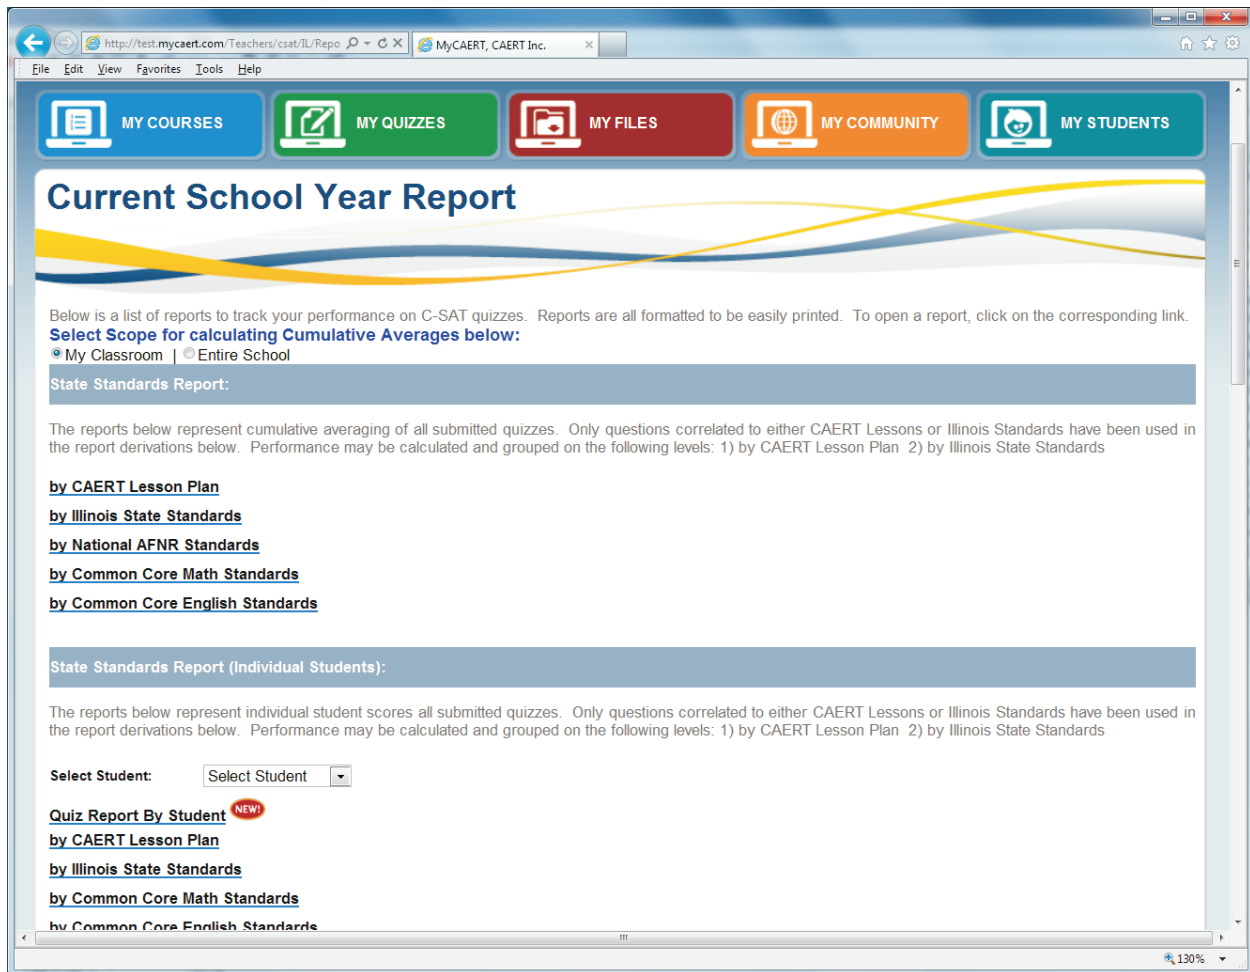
http://test.mycaert.com/Teachers/csat/IL/Repo
MyCAERT, CAERT Inc.

File Edit View Favorites Tools Help

MY COURSES
MY QUIZZES
MY FILES
MY COMMUNITY
MY STUDENTS

Current School Year Report

Below is a list of reports to track your performance on C-SAT quizzes. Reports are all formatted to be easily printed. To open a report, click on the corresponding link.

Select Scope for calculating Cumulative Averages below:

My Classroom | Entire School

State Standards Report:

The reports below represent cumulative averaging of all submitted quizzes. Only questions correlated to either CAERT Lessons or Illinois Standards have been used in the report derivations below. Performance may be calculated and grouped on the following levels: 1) by CAERT Lesson Plan 2) by Illinois State Standards

by CAERT Lesson Plan

by Illinois State Standards

by National AFNR Standards

by Common Core Math Standards

by Common Core English Standards

State Standards Report (Individual Students):

The reports below represent individual student scores all submitted quizzes. Only questions correlated to either CAERT Lessons or Illinois Standards have been used in the report derivations below. Performance may be calculated and grouped on the following levels: 1) by CAERT Lesson Plan 2) by Illinois State Standards

Select Student: Select Student

Quiz Report By Student NEW!

by CAERT Lesson Plan

by Illinois State Standards

by Common Core Math Standards

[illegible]

130%